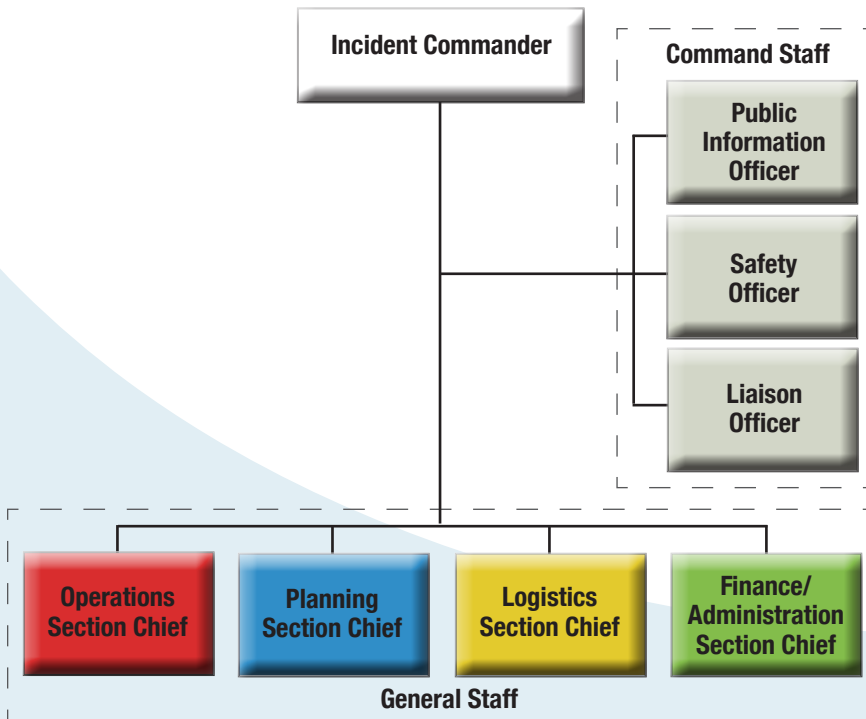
Incident Commander

Command Staff

Public Information Officer

Safety Officer

Liaison Officer

Operations Section Chief

Planning Section Chief

Logistics Section Chief

Finance/ Administration Section Chief

General Staff